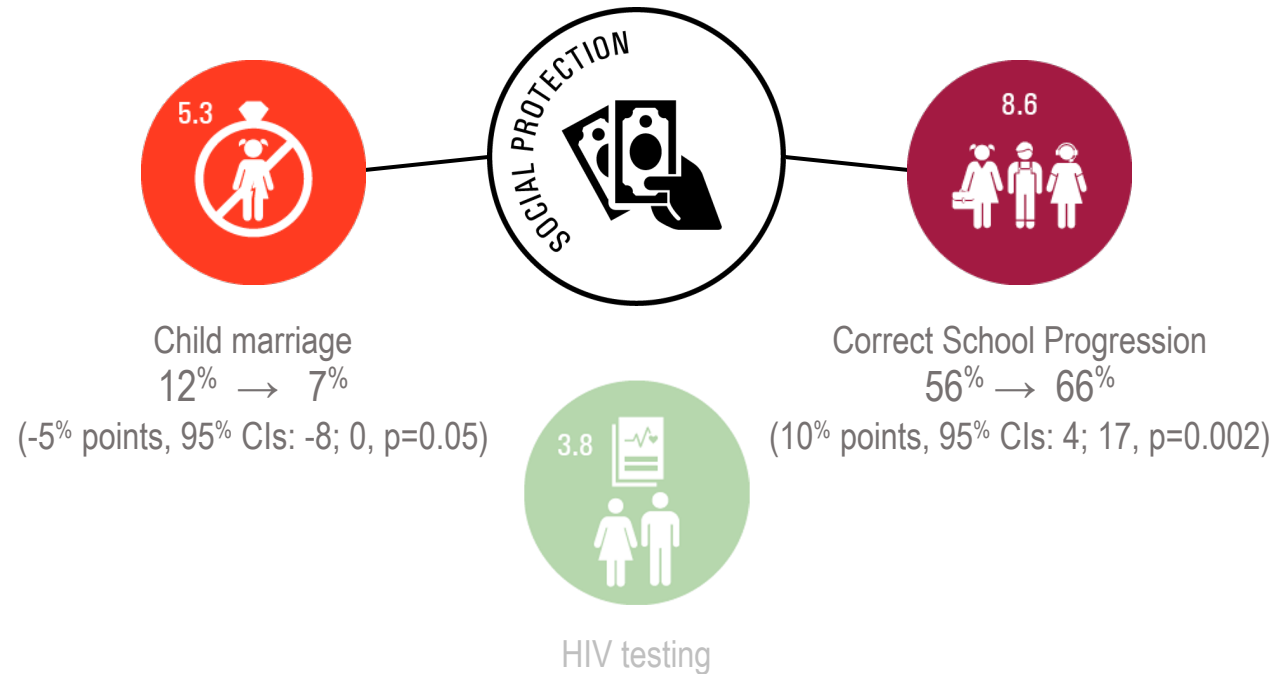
SOCIAL PROTECTION

5.3

Child marriage
$12^{\%} \rightarrow 7^{\%}$
($-5^{\%}$ points, $95^{\%}$ CIs: -8; 0, p=0.05)

8.6

Correct School Progression
$56^{\%} \rightarrow 66^{\%}$
($10^{\%}$ points, $95^{\%}$ CIs: 4; 17, p=0.002)

3.8

HIV testing